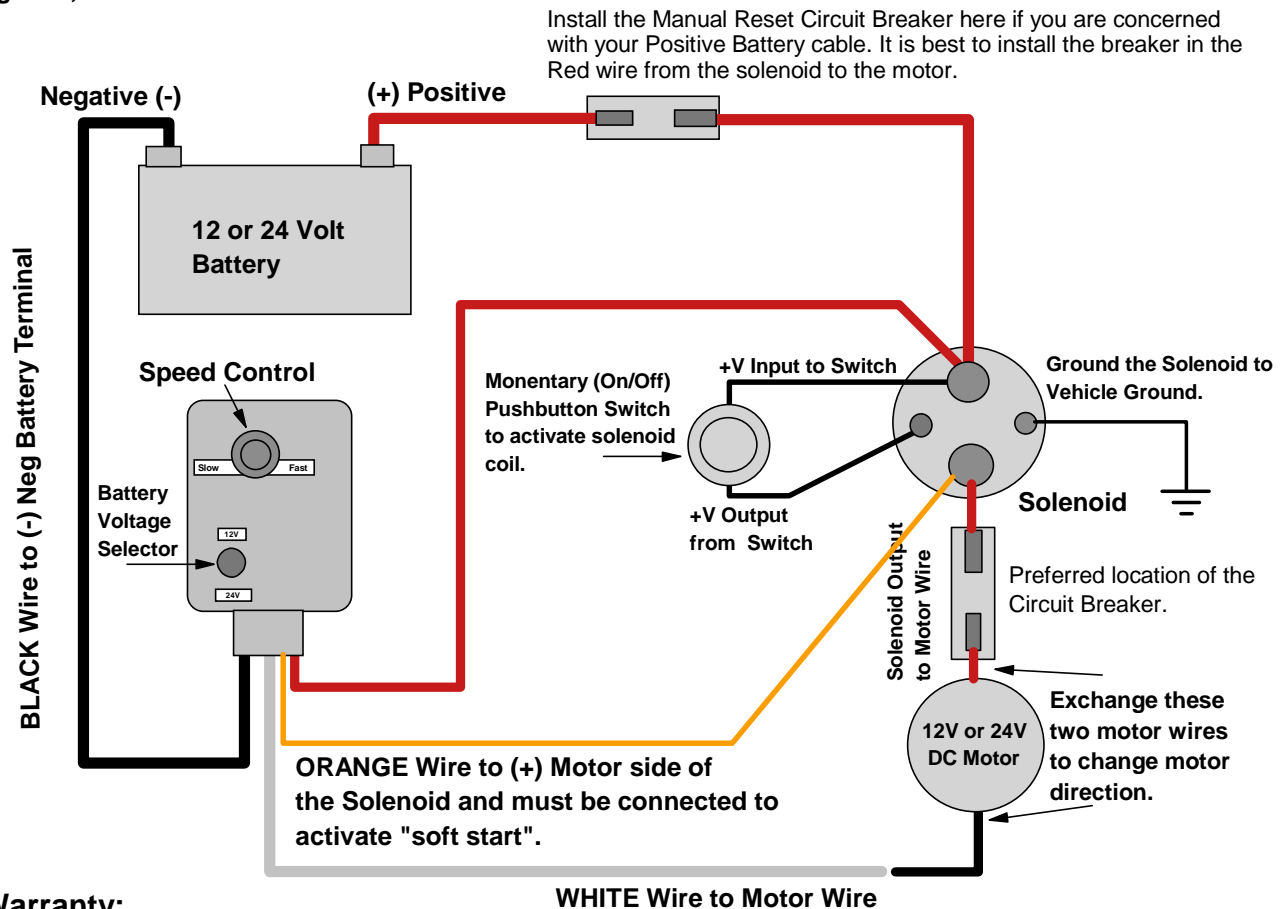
Install the Manual Reset Circuit Breaker here if you are concerned with your Positive Battery cable. It is best to install the breaker in the Red wire from the solenoid to the motor.

Negative (-)

(+) Positive

12 or 24 Volt Battery

BLACK Wire to (-) Neg Battery Terminal

Speed Control

Slow

Fast

Battery Voltage Selector

12V

24V

Monentary (On/Off) Pushbutton Switch to activate solenoid coil.

+V Input to Switch

+V Output from Switch

Ground the Solenoid to Vehicle Ground.

Solenoid

Solenoid Output to Motor Wire

Preferred location of the Circuit Breaker.

12V or 24V DC Motor

Exchange these two motor wires to change motor direction.

ORANGE Wire to (+) Motor side of the Solenoid and must be connected to activate "soft start".

WHITE Wire to Motor Wire

Warranty: